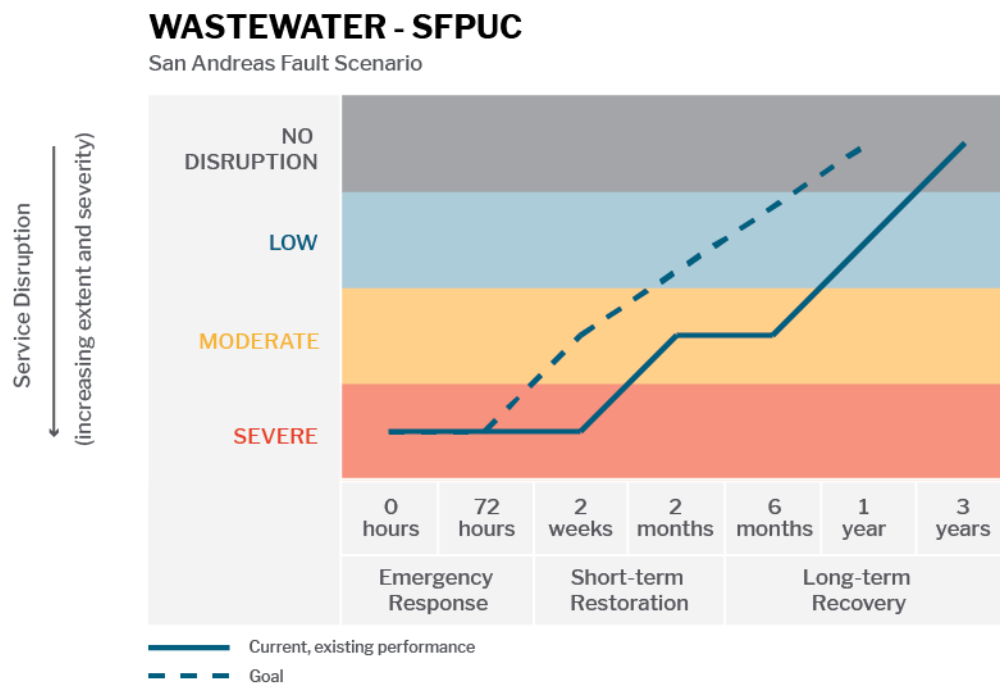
WASTEWATER - SFPUC

San Andreas Fault Scenario

Service Disruption
(increasing extent and severity)

NO DISRUPTION

LOW

MODERATE

SEVERE

| 0 hours | 72 hours | 2 weeks | 2 months | 6 months | 1 year | 3 years |
|---|---|---|---|---|---|---|
| Emergency Response | | Short-term Restoration | | Long-term Recovery | | |

Current, existing performance

Goal